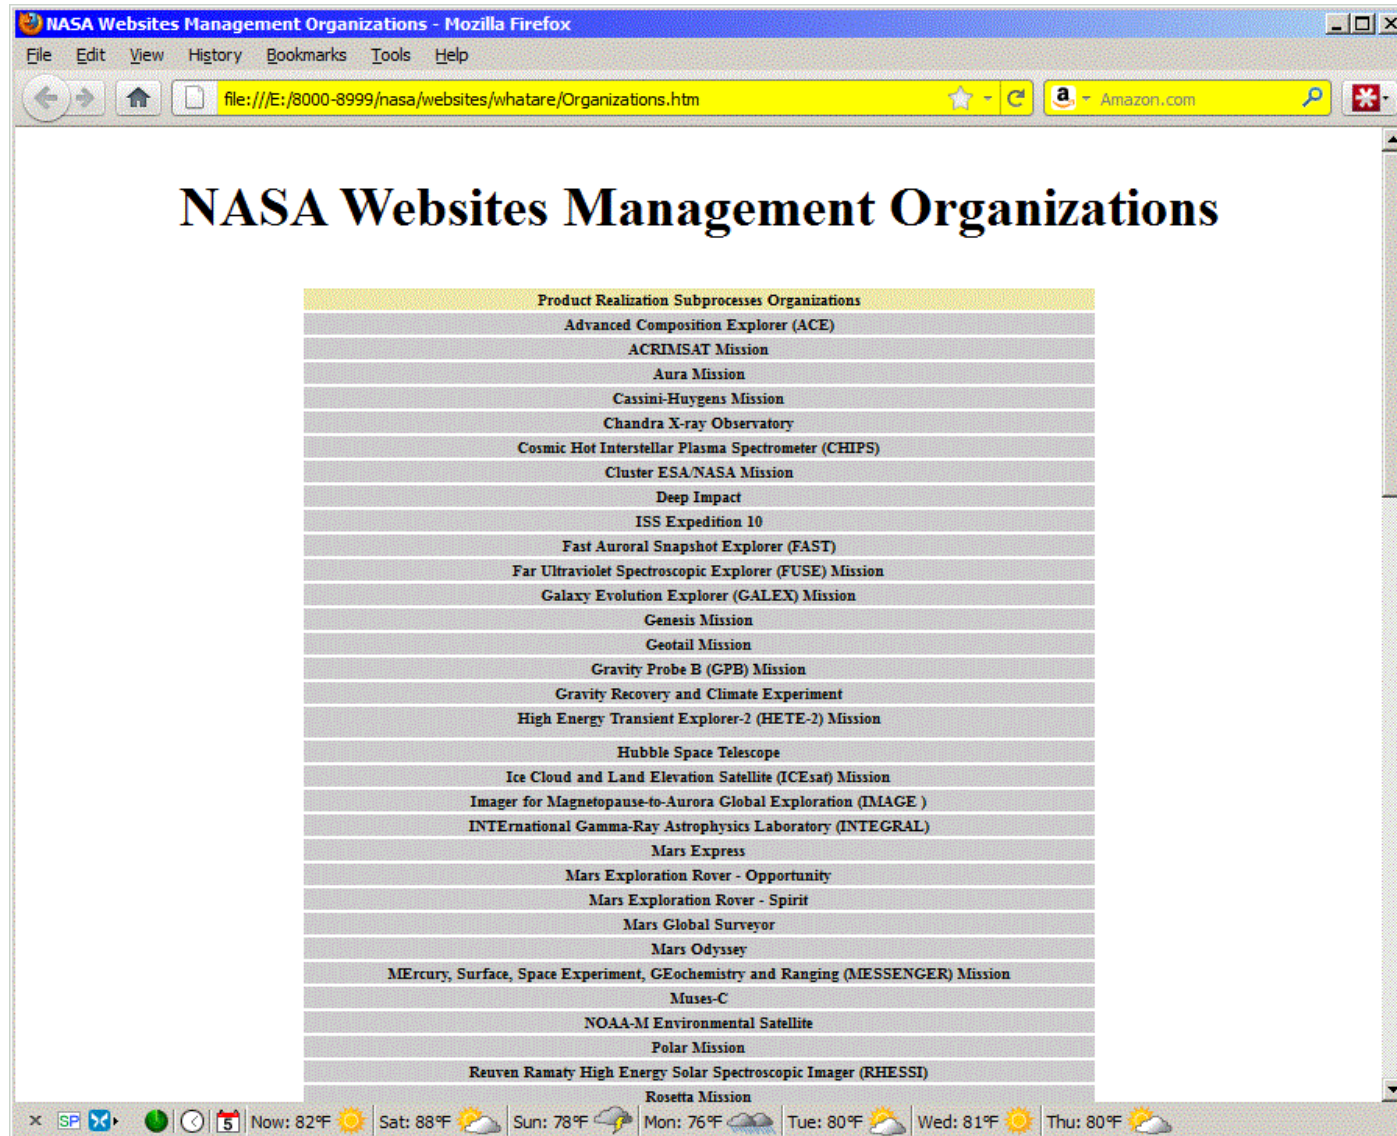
NASA Websites Management Organizations - Mozilla Firefox

File Edit View History Bookmarks Tools Help

file:///E:/8000-8999/nasa/websites/whatare/Organizations.htm

Amazon.com

NASA Websites Management Organizations

| Product Realization Subprocesses Organizations |
|---|
| Advanced Composition Explorer (ACE) |
| ACRIMSAT Mission |
| Aura Mission |
| Cassini-Huygens Mission |
| Chandra X-ray Observatory |
| Cosmic Hot Interstellar Plasma Spectrometer (CHIPS) |
| Cluster ESA/NASA Mission |
| Deep Impact |
| ISS Expedition 10 |
| Fast Auroral Snapshot Explorer (FAST) |
| Far Ultraviolet Spectroscopic Explorer (FUSE) Mission |
| Galaxy Evolution Explorer (GALEX) Mission |
| Genesis Mission |
| Geotail Mission |
| Gravity Probe B (GPB) Mission |
| Gravity Recovery and Climate Experiment |
| High Energy Transient Explorer-2 (HETE-2) Mission |
| Hubble Space Telescope |
| Ice Cloud and Land Elevation Satellite (ICEsat) Mission |
| Imager for Magnetopause-to-Aurora Global Exploration (IMAGE ) |
| INTErnational Gamma-Ray Astrophysics Laboratory (INTEGRAL) |
| Mars Express |
| Mars Exploration Rover - Opportunity |
| Mars Exploration Rover - Spirit |
| Mars Global Surveyor |
| Mars Odyssey |
| MErcury, Surface, Space Experiment, GEochemistry and Ranging (MESSENGER) Mission |
| Muses-C |
| NOAA-M Environmental Satellite |
| Polar Mission |
| Reuven Ramaty High Energy Solar Spectroscopic Imager (RHESSI) |
| Rosetta Mission |

SP 5 Now: 82°F Sat: 88°F Sun: 78°F Mon: 76°F Tue: 80°F Wed: 81°F Thu: 80°F